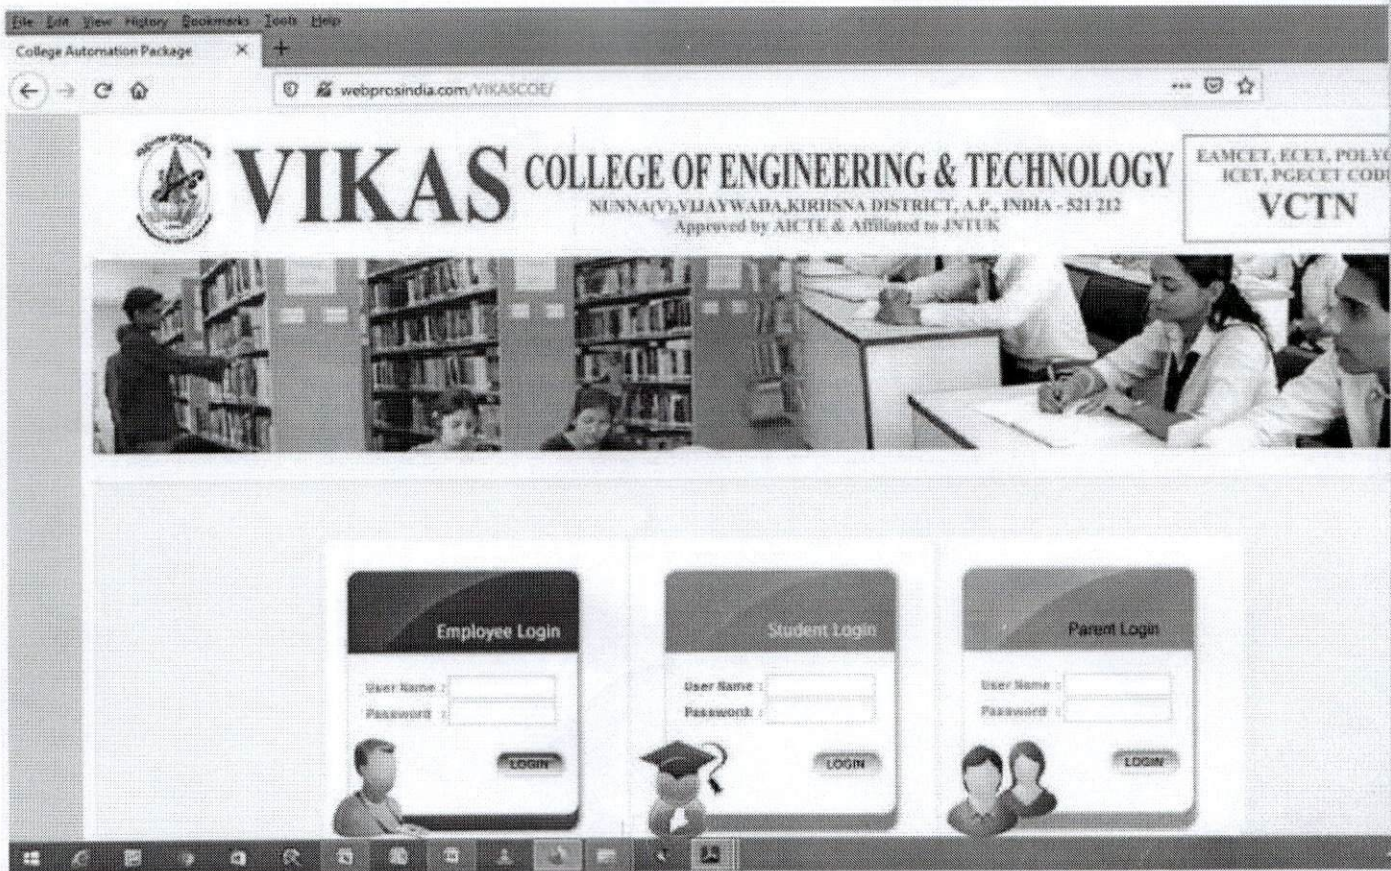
File Edit View History Bookmarks Tools Help

College Automation Package ×

webprosindia.com/VIKASCOE/

VIKAS COLLEGE OF ENGINEERING & TECHNOLOGY
NUNNA(V),VIJAYWADA,KRISHNA DISTRICT, A.P., INDIA - 521 212
Approved by AICTE & Affiliated to JNTUK

EAMCET, ECET, POLY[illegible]
ICET, PGECET COD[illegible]
VCTN

Employee Login
User Name :
Password :
LOGIN

Student Login
User Name :
Password :
LOGIN

Parent Login
User Name :
Password :
LOGIN